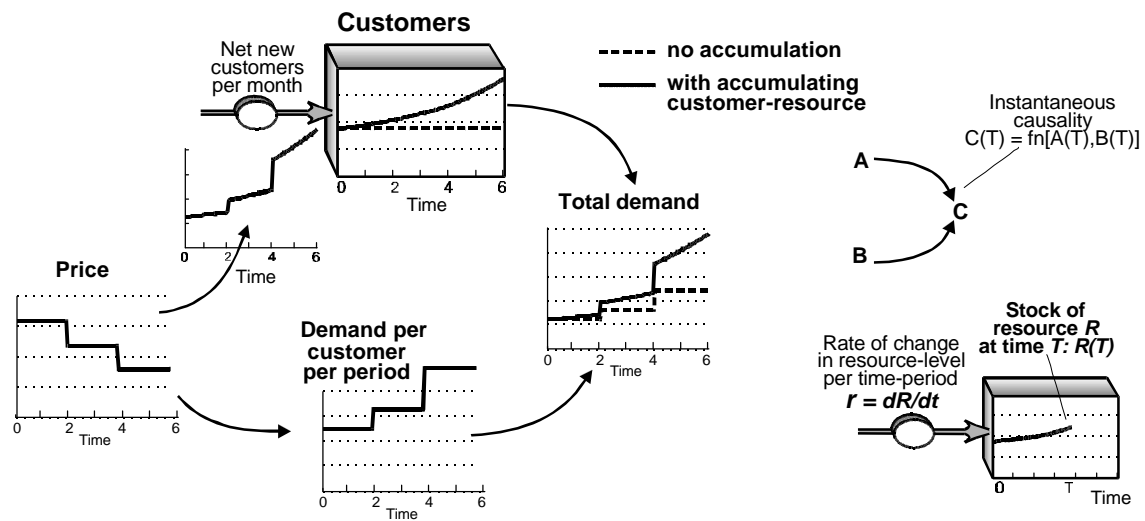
Customers

Net new customers per month

no accumulation

with accumulating customer-resource

0 2 4 6
Time

0 2 4 6
Time

Instantaneous causality
C(T) = fn[A(T),B(T)]

A

C

B

Total demand

Price

Demand per customer per period

0 2 4 6
Time

0 2 4 6
Time

0 2 4 6
Time

Stock of resource *R* at time *T: R(T)*

Rate of change in resource-level per time-period
*r = dR/dt*

0 T
Time